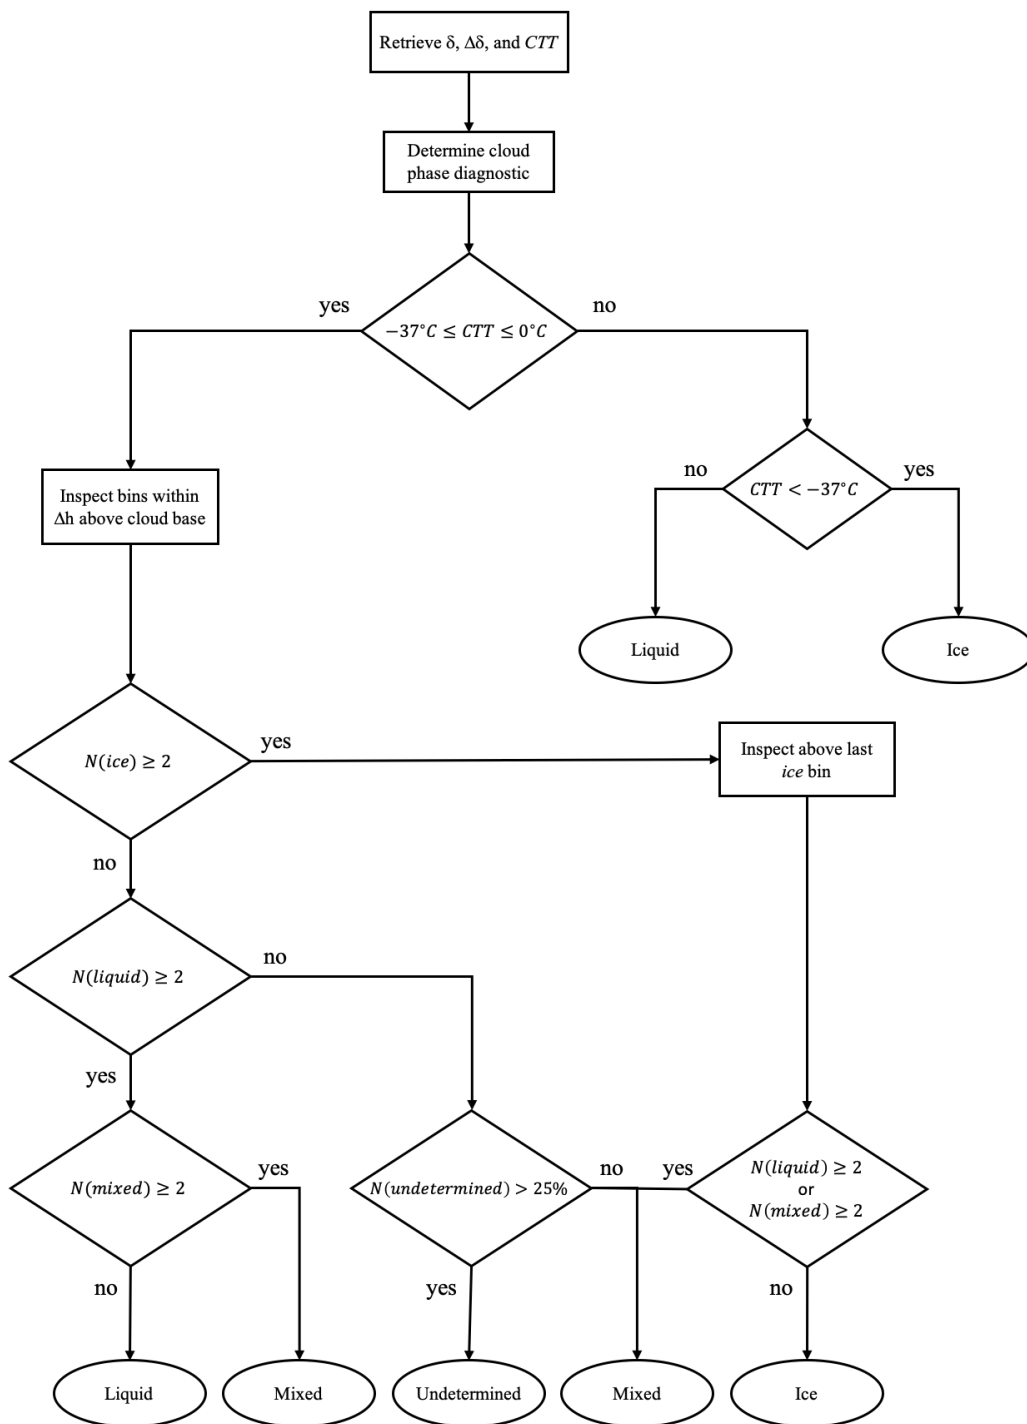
Retrieve δ, Δδ, and *CTT*

Determine cloud phase diagnostic

yes

$-37°C \leq CTT \leq 0°C$

no

no

$CTT < -37°C$

yes

Inspect bins within Δh above cloud base

Liquid

Ice

$N(ice) \geq 2$

yes

Inspect above last *ice* bin

no

$N(liquid) \geq 2$

no

yes

$N(mixed) \geq 2$

yes

$N(undetermined) > 25\%$

no

yes

$N(liquid) \geq 2$ or $N(mixed) \geq 2$

no

yes

no

Liquid

Mixed

Undetermined

Mixed

Ice